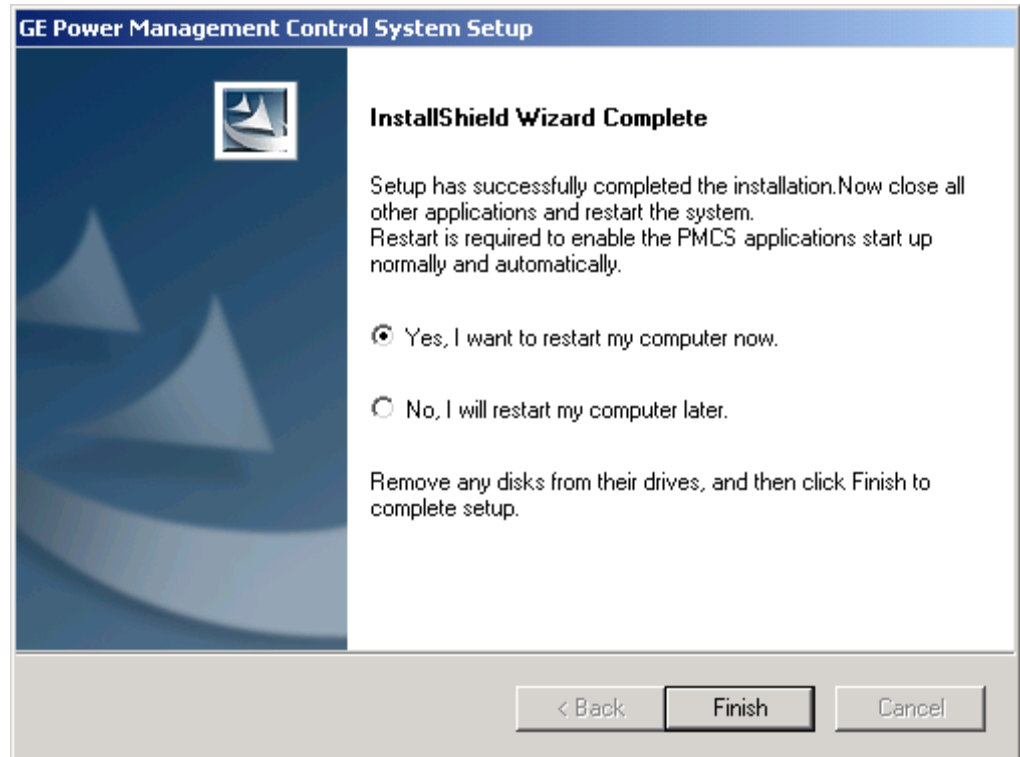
GE Power Management Control System Setup

InstallShield Wizard Complete

Setup has successfully completed the installation.Now close all other applications and restart the system.
Restart is required to enable the PMCS applications start up normally and automatically.

Yes, I want to restart my computer now.

No, I will restart my computer later.

Remove any disks from their drives, and then click Finish to complete setup.

< Back

Finish

Cancel